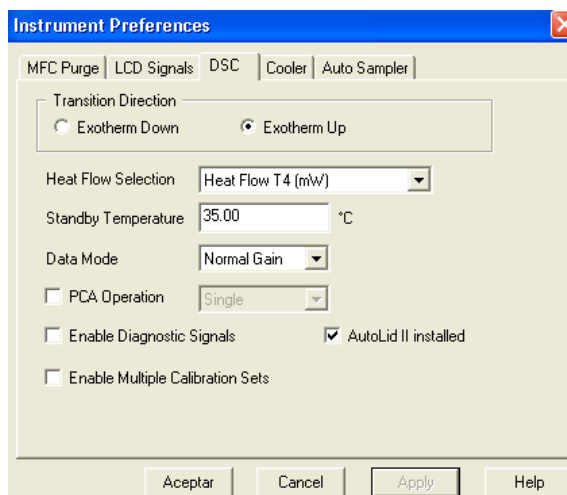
Instrument Preferences

MFC Purge | LCD Signals | DSC | Cooler | Auto Sampler

Transition Direction
Exotherm Down
Exotherm Up

Heat Flow Selection
Heat Flow T4 (mW)

Standby Temperature
35.00
°C

Data Mode
Normal Gain

PCA Operation
Single

Enable Diagnostic Signals

AutoLid II installed

Enable Multiple Calibration Sets

Aceptar
Cancel
Apply
Help